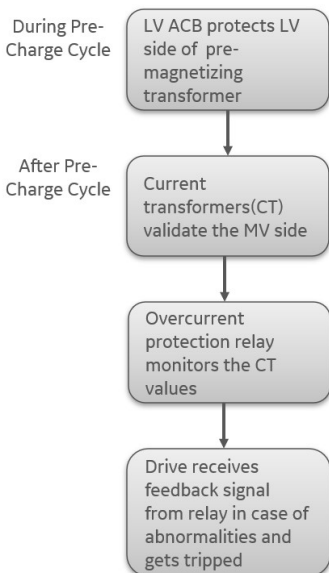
During Pre-Charge Cycle

LV ACB protects LV side of pre-magnetizing transformer

After Pre-Charge Cycle

Current transformers(CT) validate the MV side

Overcurrent protection relay monitors the CT values

Drive receives feedback signal from relay in case of abnormalities and gets tripped